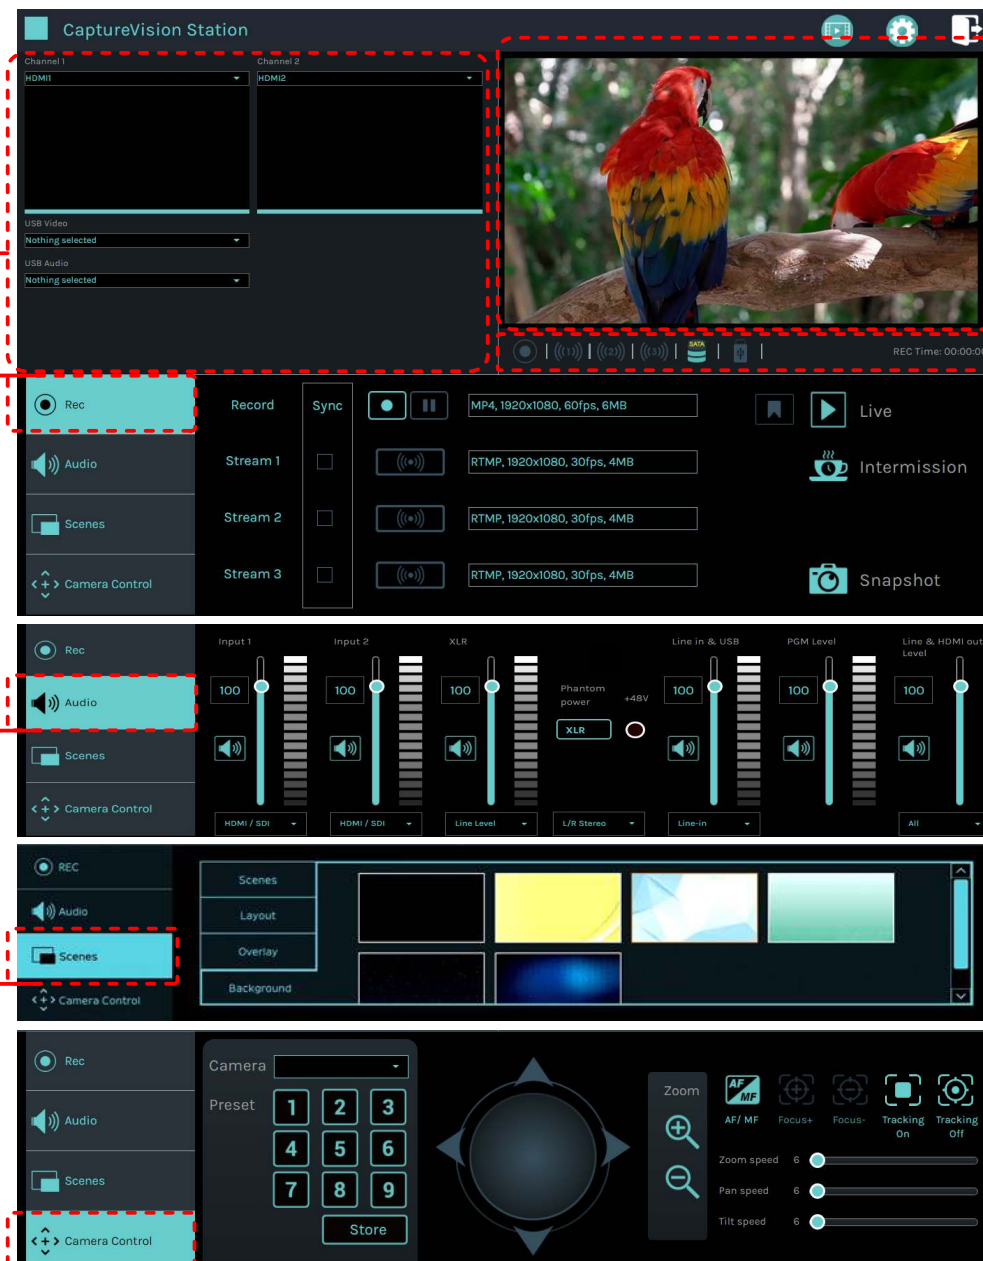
CaptureVision Station

Channel 1
HDMI1
Channel 2
HDMI2
USB Video
Nothing selected
USB Audio
Nothing selected

SATA
REC Time: 00:00:0

Rec
Audio
Scenes
Camera Control

Record
Sync
MP4, 1920x1080, 60fps, 6MB
Live
Stream 1
RTMP, 1920x1080, 30fps, 4MB
Intermission
Stream 2
RTMP, 1920x1080, 30fps, 4MB
Stream 3
RTMP, 1920x1080, 30fps, 4MB
Snapshot

Rec
Audio
Scenes
Camera Control

Input 1
100
HDMI / SDI
Input 2
100
HDMI / SDI
XLR
100
Line Level
Phantom power
+48V
XLR
L/R Stereo
Line in & USB
100
Line-in
PGM Level
100
Line & HDMI out Level
100
All

REC
Audio
Scenes
Camera Control

Scenes
Layout
Overlay
Background

Rec
Audio
Scenes
Camera Control

Camera
Preset
1 2 3
4 5 6
7 8 9
Store

Zoom
AF/ MF
Focus+
Focus-
Tracking On
Tracking Off
Zoom speed 6
Pan speed 6
Tilt speed 6